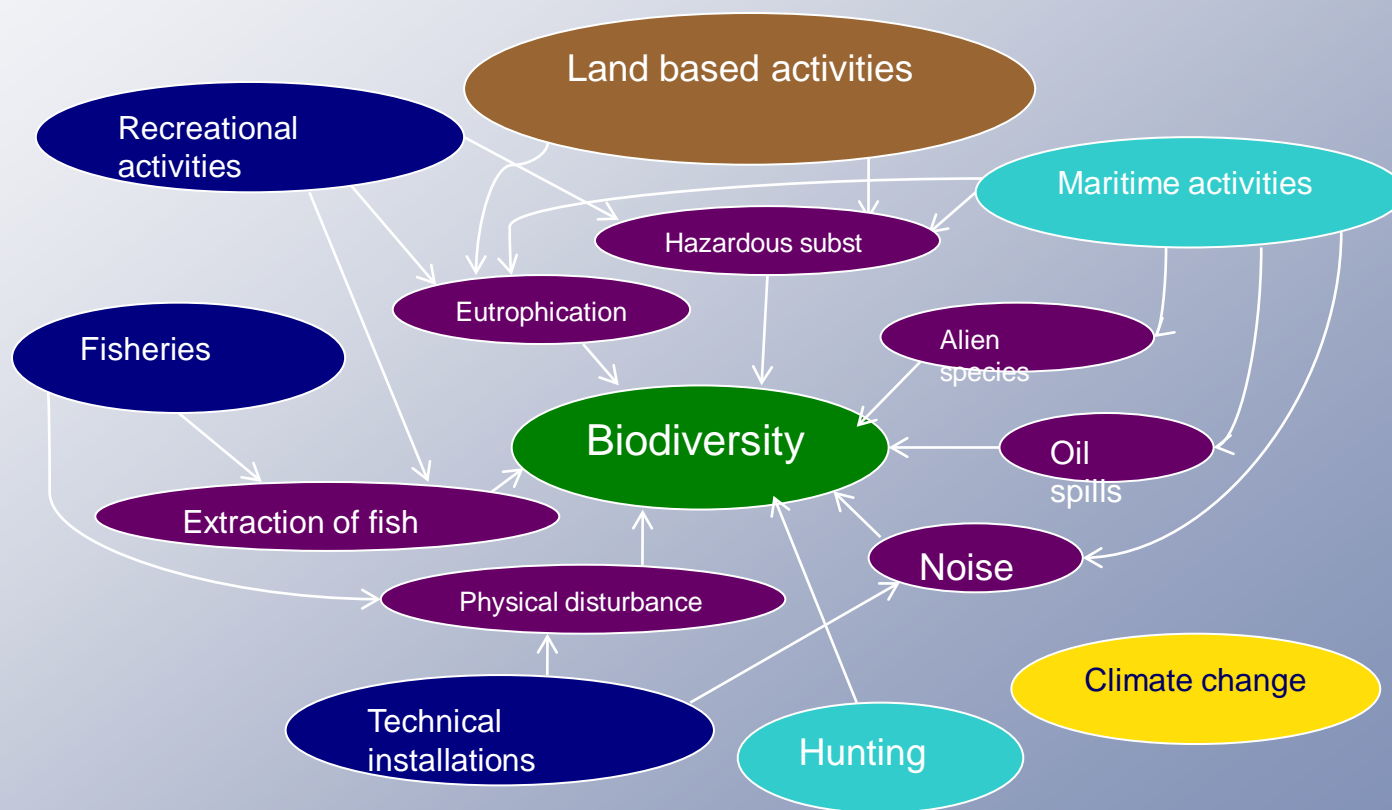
Land based activities

Recreational activities

Maritime activities

Hazardous subst

Eutrophication

Fisheries

Alien species

Biodiversity

Oil spills

Extraction of fish

Noise

Physical disturbance

Climate change

Technical installations

Hunting